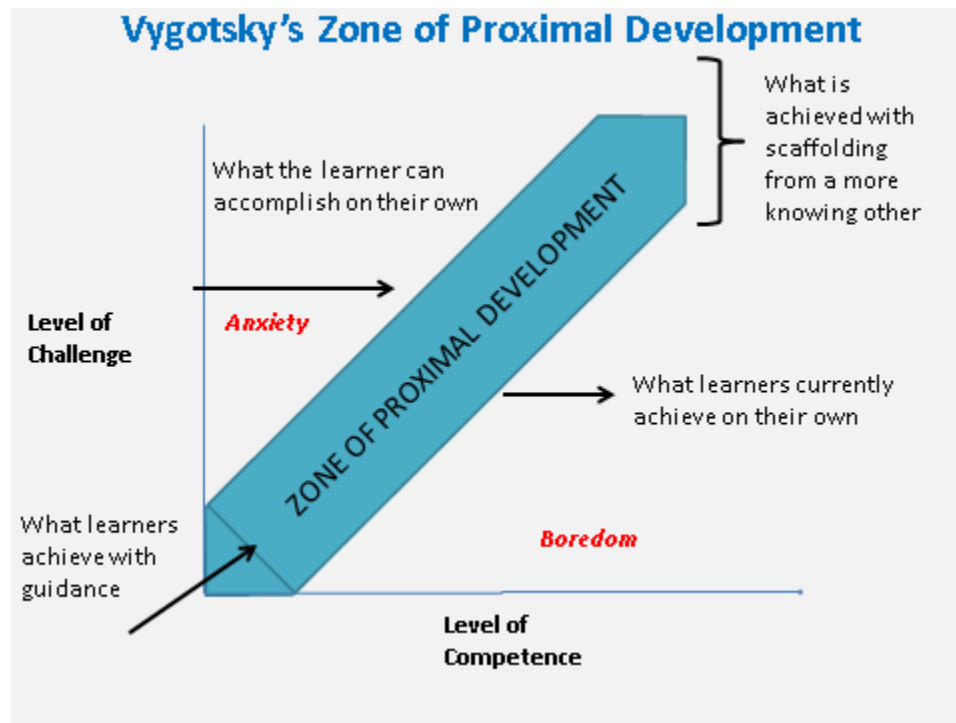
Vygotsky's Zone of Proximal Development

What is achieved with scaffolding from a more knowing other

What the learner can accomplish on their own

Level of Challenge

Anxiety

ZONE OF PROXIMAL DEVELOPMENT

What learners currently achieve on their own

What learners achieve with guidance

Boredom

Level of Competence